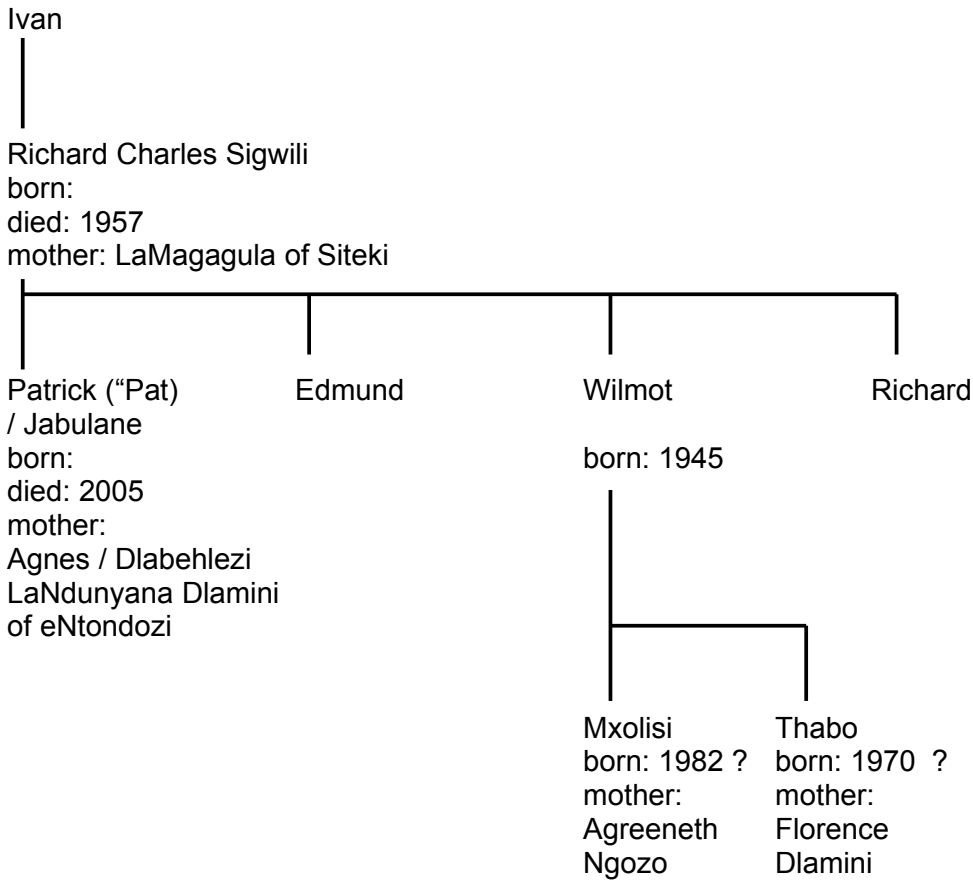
Ivan

Richard Charles Sigwili
born:
died: 1957
mother: LaMagagula of Siteki

Patrick ("Pat)
/ Jabulane
born:
died: 2005
mother:
Agnes / Dlabehlezi
LaNdunyana Dlamini
of eNtondozi

Edmund

Wilmot

born: 1945

Richard

Mxolisi
born: 1982 ?
mother:
Agreeneth
Ngozo

Thabo
born: 1970 ?
mother:
Florence
Dlamini